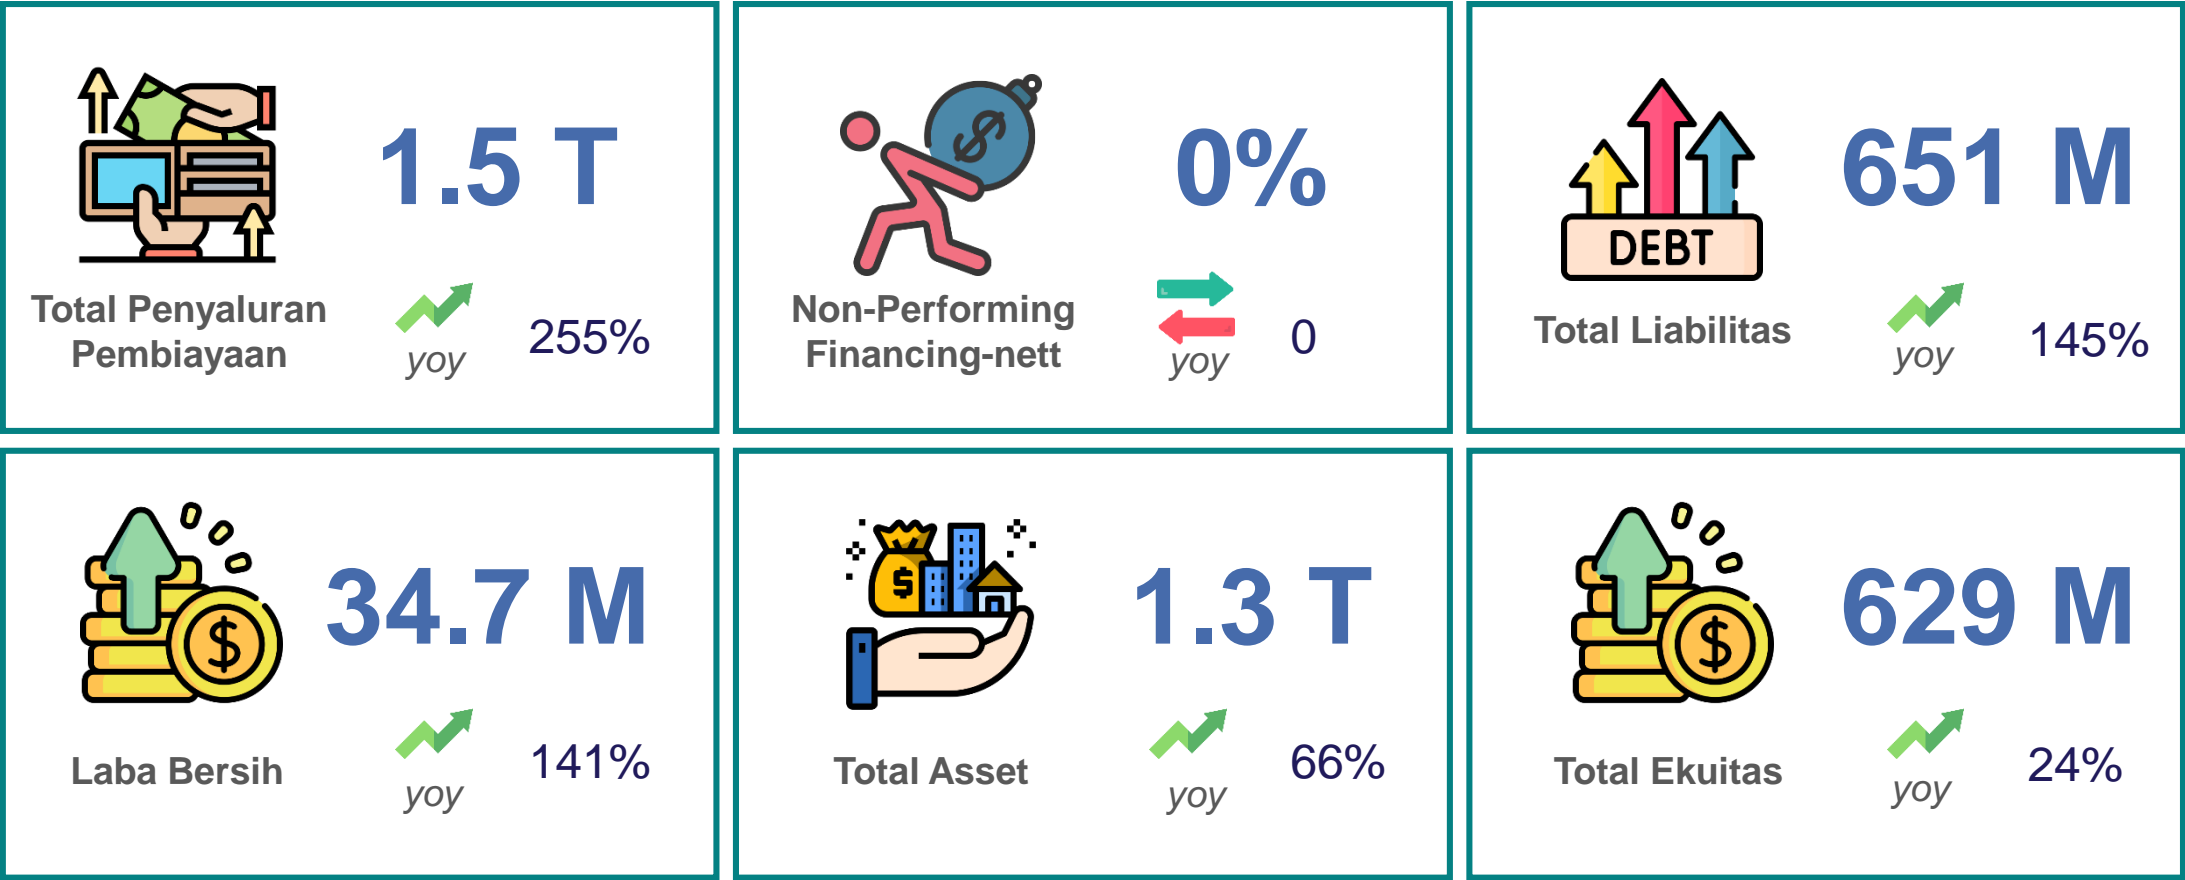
1.5 T

Total Penyaluran Pembiayaan

yoy 255%

0%

Non-Performing Financing-nett

yoy 0

DEBT

651 M

Total Liabilitas

yoy 145%

34.7 M

Laba Bersih

yoy 141%

$

1.3 T

Total Asset

yoy 66%

629 M

Total Ekuitas

yoy 24%